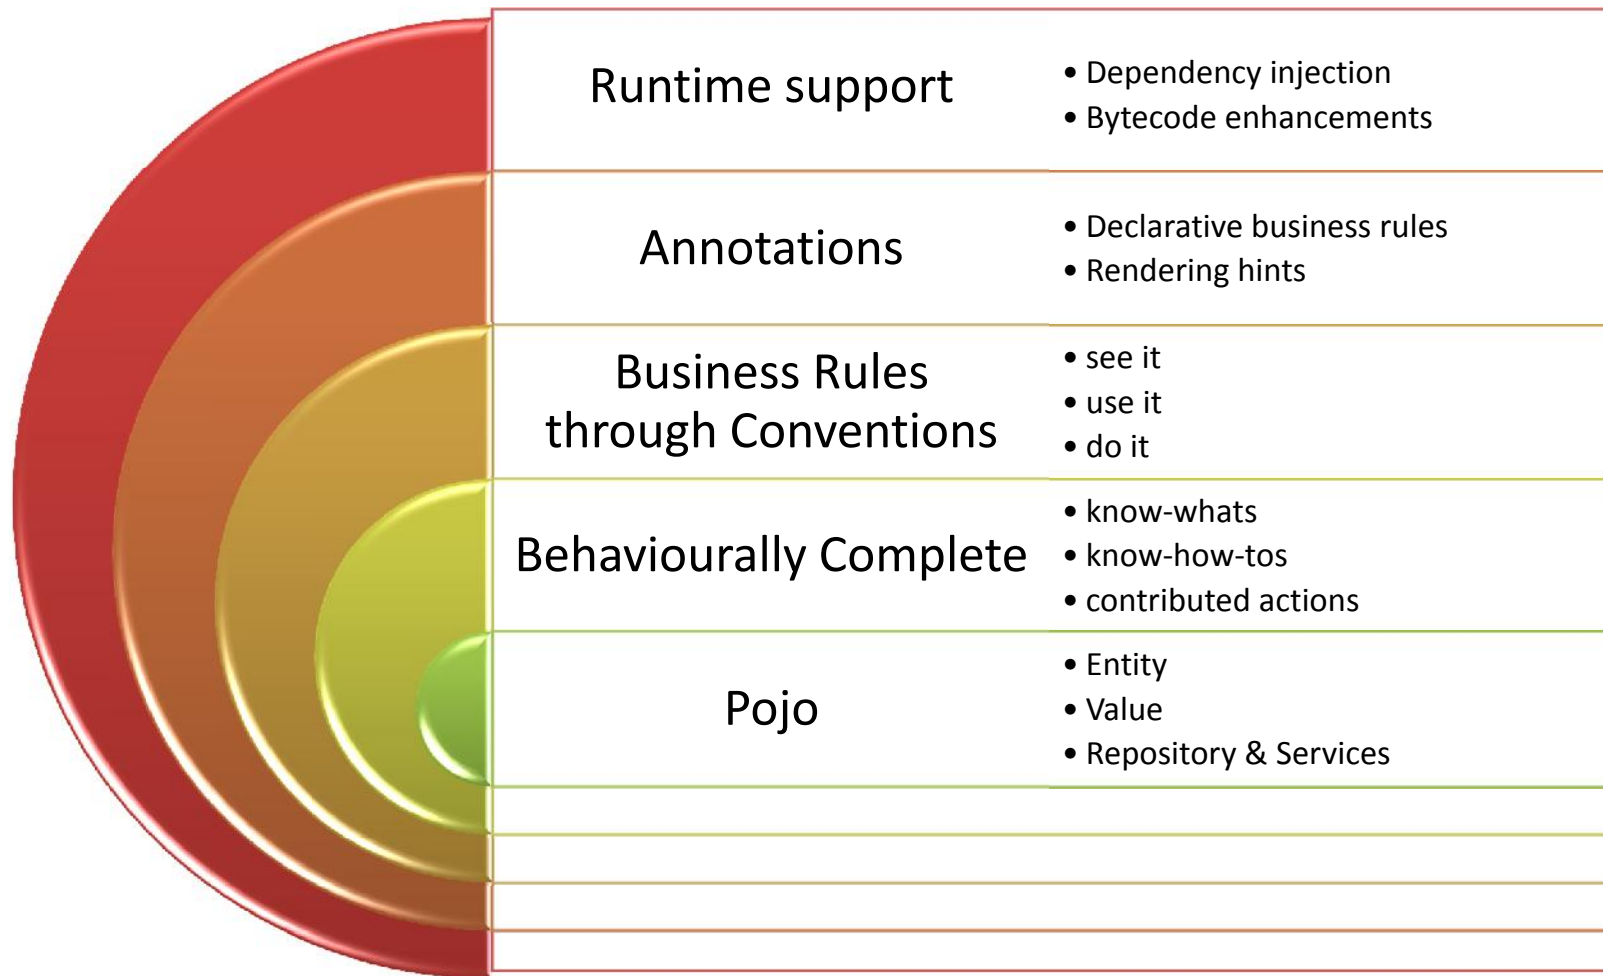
Runtime support

• Dependency injection
• Bytecode enhancements

Annotations

• Declarative business rules
• Rendering hints

Business Rules through Conventions

• see it
• use it
• do it

Behaviourally Complete

• know-whats
• know-how-tos
• contributed actions

Pojo

• Entity
• Value
• Repository & Services